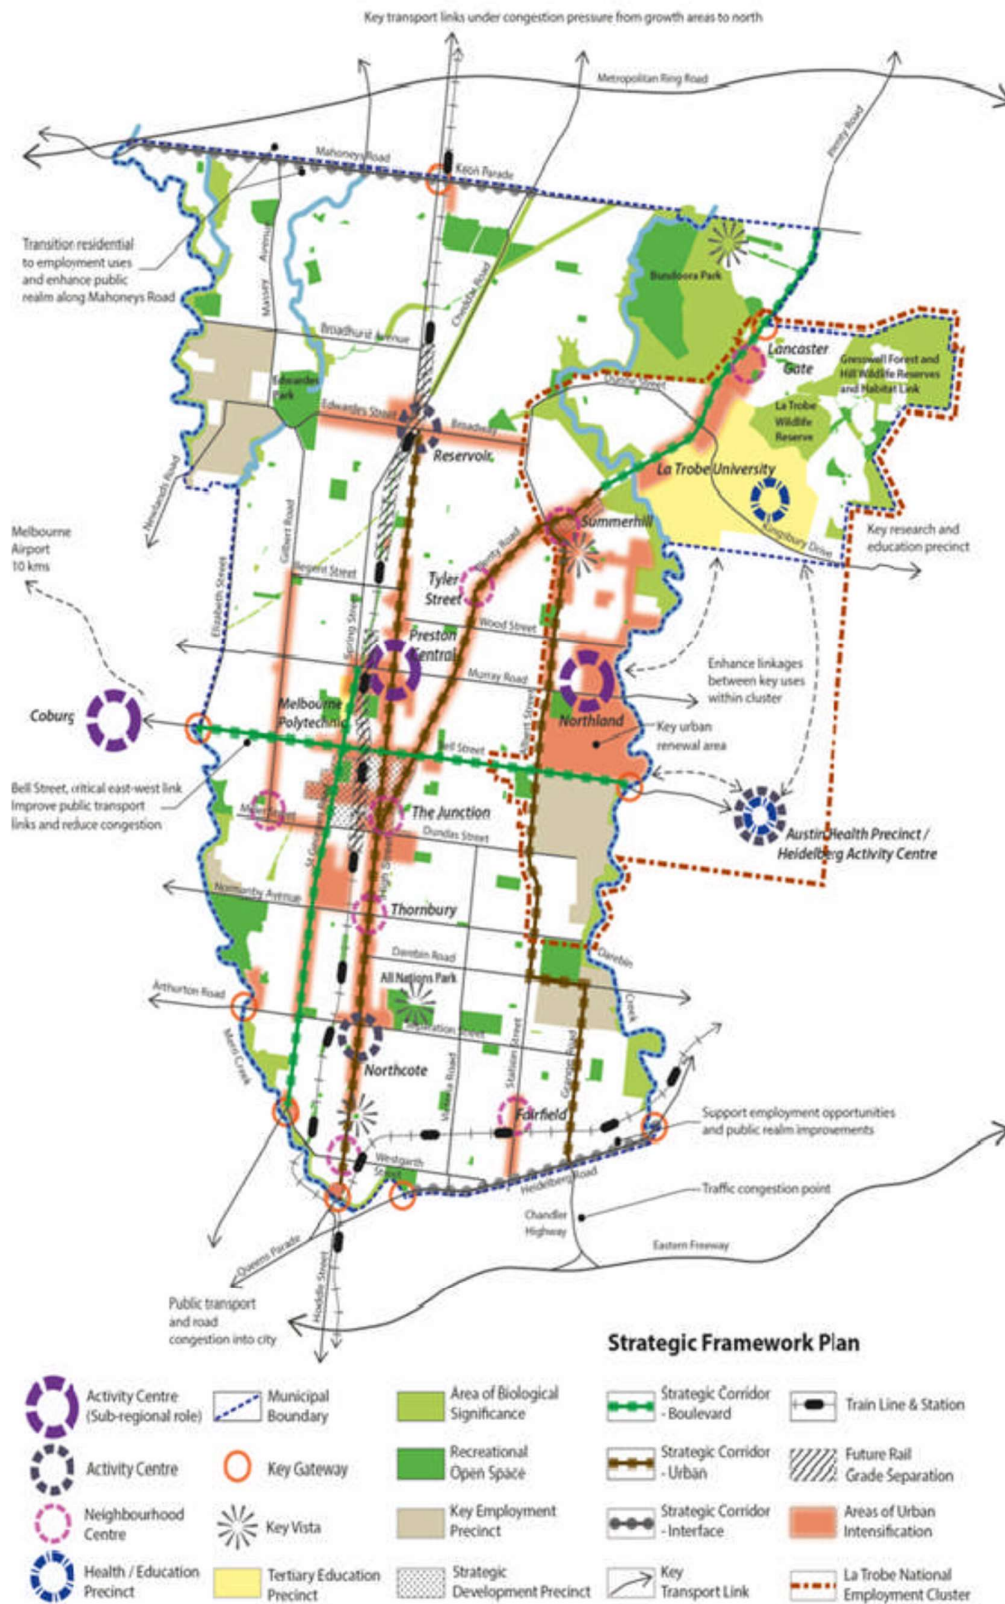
Key transport links under congestion pressure from growth areas to north

Metropolitan Ring Road

Plenty Road

Mahoneys Road

Keon Parade

Transition residential to employment uses and enhance public realm along Mahoneys Road

Massey Avenue

Chandler Road

Bundoora Park

Broadhurst Avenue

Lancaster Gate

Gresswell Forest and Hill Wildlife Reserves and Habitat Link

Edwardes Park

Edwardes Street

Broadway

Dunne Street

La Trobe Wildlife Reserve

Reservoir

La Trobe University

Newlands Road

Gilbert Road

Kingsbury Drive

Melbourne Airport 10 kms

Summerhill

Key research and education precinct

Elizabeth Street

Regent Street

Tyler Street

Plenty Road

Wood Street

Spring Street

Preston Central

Enhance linkages between key uses within cluster

Murray Road

Melbourne Polytechnic

Northland

Coburg

Key urban renewal area

Albert Street

Bell Street

Bell Street, critical east-west link Improve public transport links and reduce congestion

Miller Street

The Junction

Austin Health Precinct / Heidelberg Activity Centre

Dundas Street

St Georges Road

High Street

Normanby Avenue

Thornbury

Darebin Road

Darebin Creek

All Nations Park

Arthurton Road

Merri Creek

Separation Street

Northcote

Victoria Road

Station Street

Grange Road

Fairfield

Support employment opportunities and public realm improvements

Westgarth Street

Heidelberg Road

Traffic congestion point

Chandler Highway

Eastern Freeway

Queens Parade

Hoddle Street

Public transport and road congestion into city

Strategic Framework Plan

Activity Centre (Sub-regional role)

Municipal Boundary

Area of Biological Significance

Strategic Corridor - Boulevard

Train Line & Station

Activity Centre

Key Gateway

Recreational Open Space

Strategic Corridor - Urban

Future Rail Grade Separation

Neighbourhood Centre

Key Vista

Key Employment Precinct

Strategic Corridor - Interface

Areas of Urban Intensification

Health / Education Precinct

Tertiary Education Precinct

Strategic Development Precinct

Key Transport Link

La Trobe National Employment Cluster